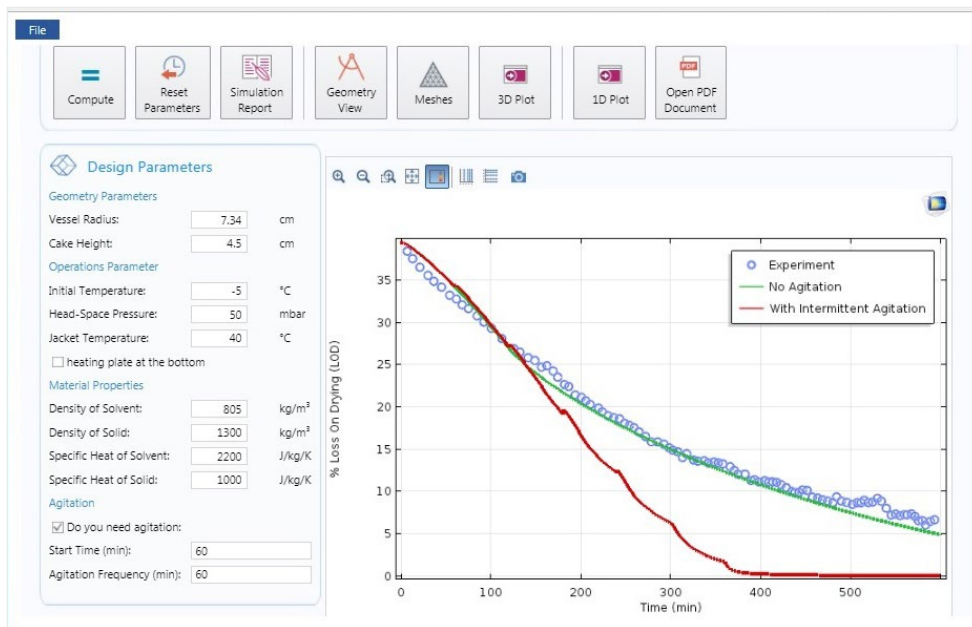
File

Compute
Reset Parameters
Simulation Report
Geometry View
Meshes
3D Plot
1D Plot
Open PDF Document

Design Parameters

Geometry Parameters
Vessel Radius: 7.34 cm
Cake Height: 4.5 cm

Operations Parameter
Initial Temperature: -5 °C
Head-Space Pressure: 50 mbar
Jacket Temperature: 40 °C
heating plate at the bottom

Material Properties
Density of Solvent: 805 kg/m$^3$
Density of Solid: 1300 kg/m$^3$
Specific Heat of Solvent: 2200 J/kg/K
Specific Heat of Solid: 1000 J/kg/K

Agitation
Do you need agitation:
Start Time (min): 60
Agitation Frequency (min): 60

Experiment
No Agitation
With Intermittent Agitation

% Loss On Drying (LOD)
0
5
10
15
20
25
30
35

0
100
200
300
400
500
Time (min)